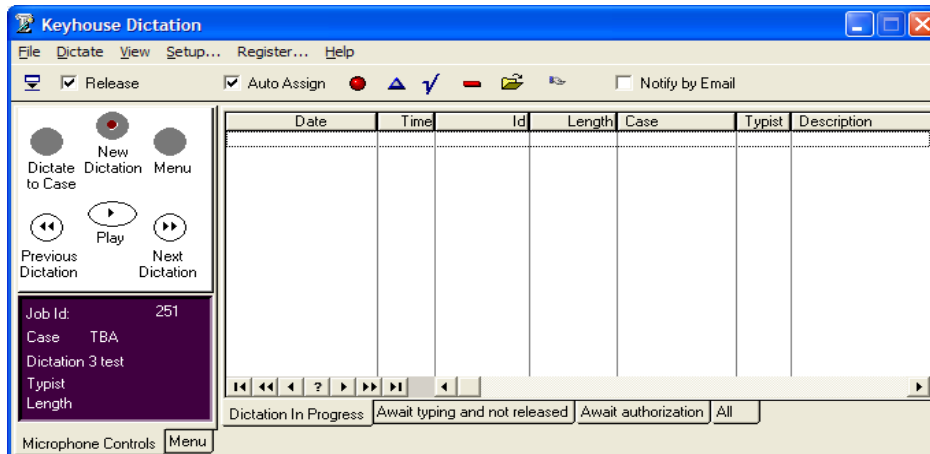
Keyhouse Dictation

File Dictate View Setup... Register... Help

Release Auto Assign Notify by Email

Dictate to Case
New Dictation
Menu
Play
Previous Dictation
Next Dictation

Job Id: 251
Case TBA
Dictation 3 test
Typist
Length

Microphone Controls Menu

| Date | Time | Id | Length | Case | Typist | Description |
|---|---|---|---|---|---|---|
| | | | | | | |

?

Dictation In Progress | Await typing and not released | Await authorization | All